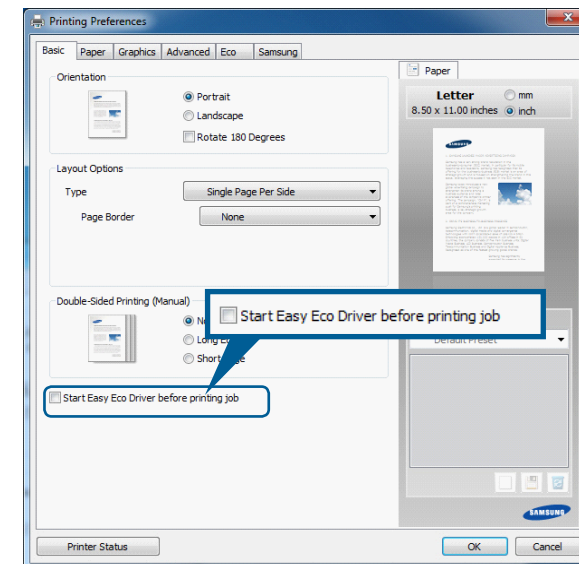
Printing Preferences

Basic | Paper | Graphics | Advanced | Eco | Samsung

Orientation

Portrait

Landscape

Rotate 180 Degrees

Layout Options

Type: Single Page Per Side

Page Border: None

Double-Sided Printing (Manual)

No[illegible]

Long E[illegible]

Short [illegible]e

Start Easy Eco Driver before printing job

Start Easy Eco Driver before printing job

Paper

Letter

mm

8.50 x 11.00 inches

inch

SAMSUNG

Default Preset

SAMSUNG

Printer Status

OK

Cancel